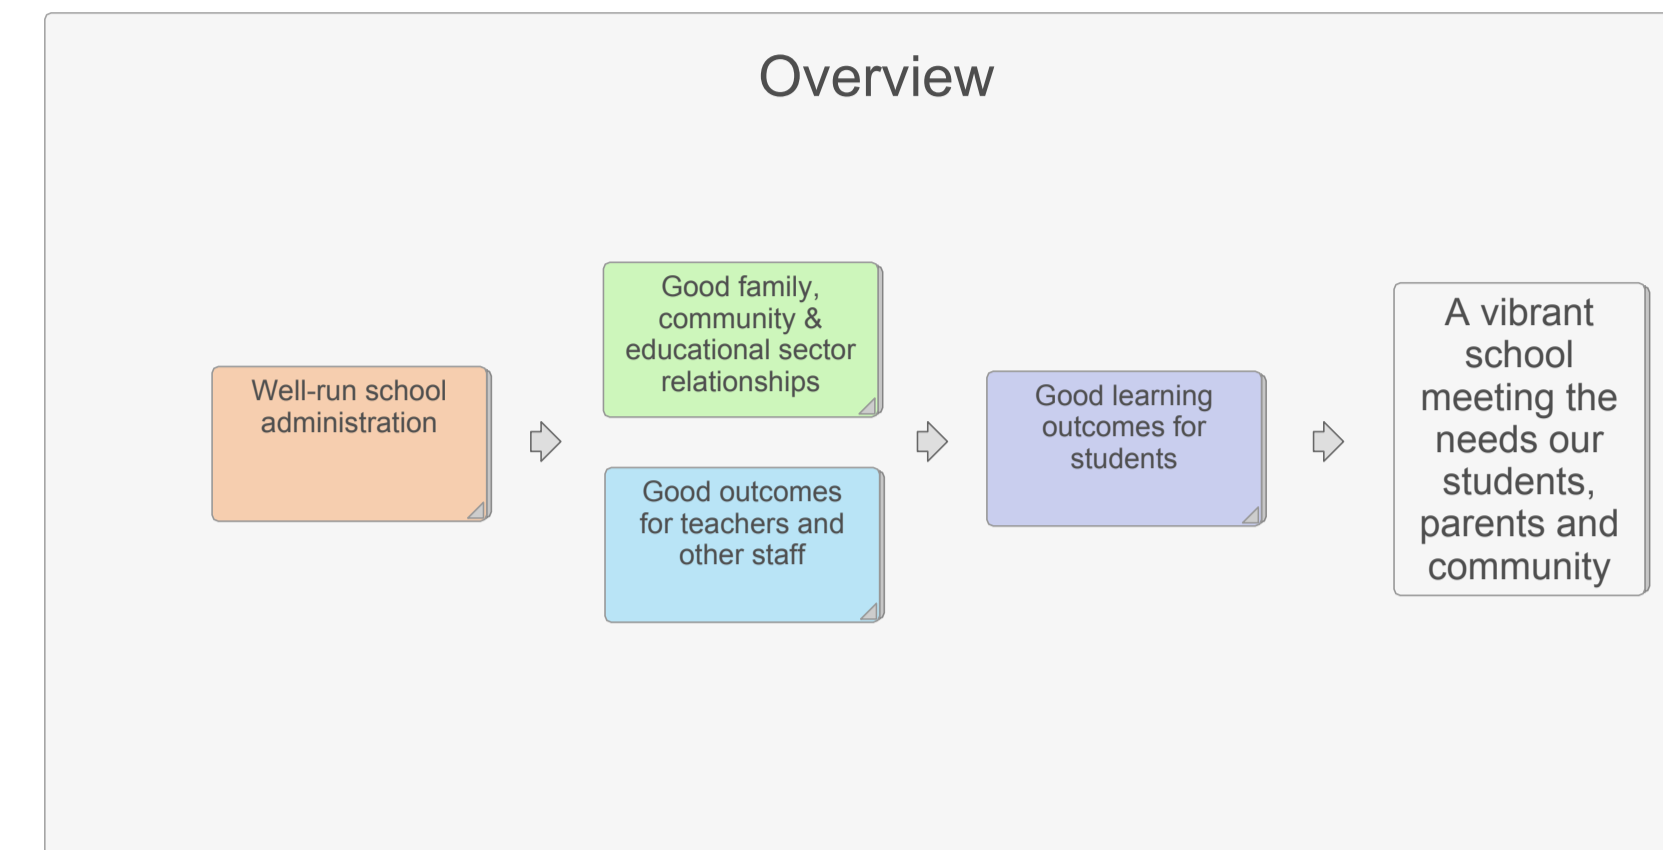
Overview

Well-run school administration

Good family, community & educational sector relationships

Good outcomes for teachers and other staff

Good learning outcomes for students

A vibrant school meeting the needs our students, parents and community